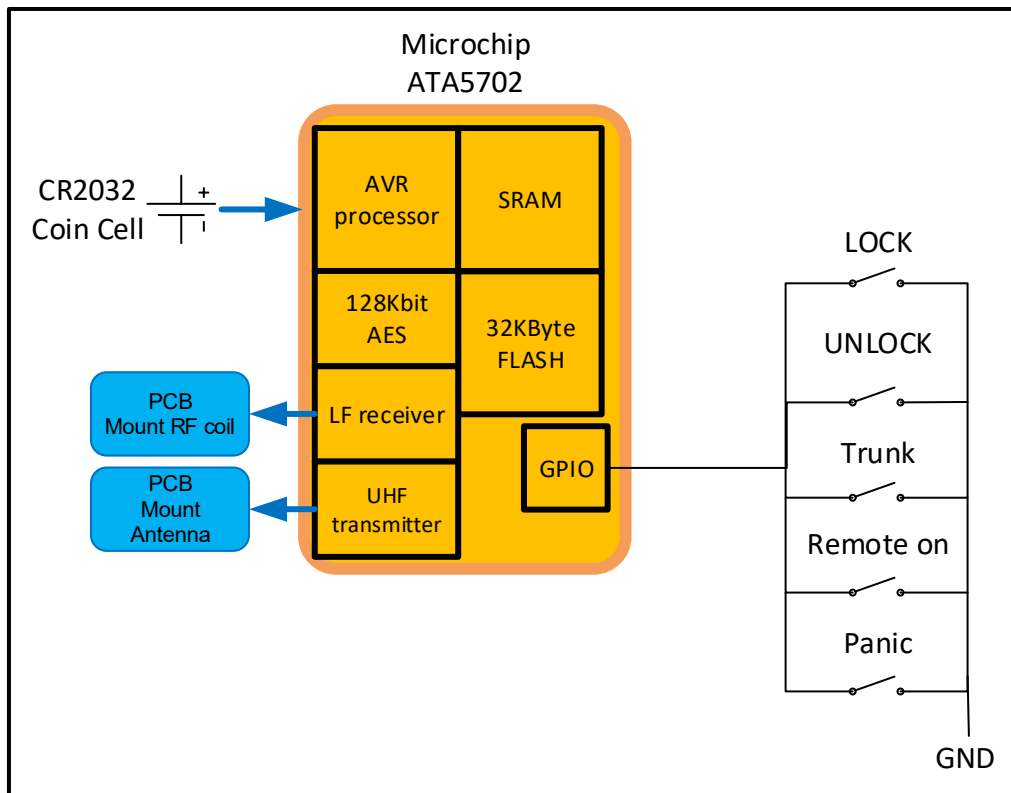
Microchip
ATA5702

CR2032
Coin Cell

+

AVR
processor

SRAM

128Kbit
AES

32KByte
FLASH

PCB
Mount RF coil

LF receiver

GPIO

PCB
Mount
Antenna

UHF
transmitter

LOCK

UNLOCK

Trunk

Remote on

Panic

GND